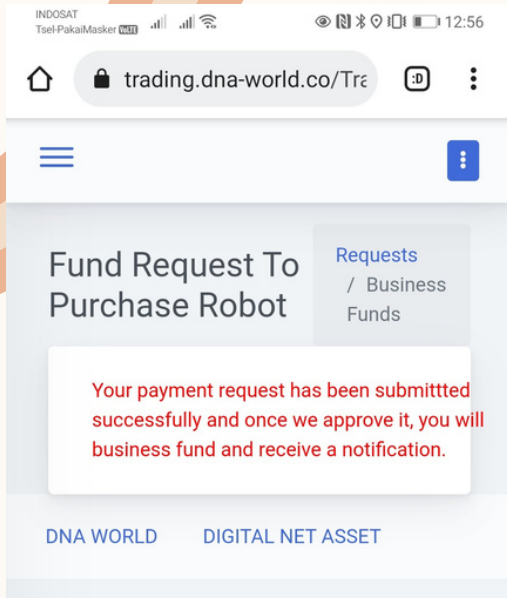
INDOSAT
Tsel-PakaiMasker VoLTE
12:56

trading.dna-world.co/Tra

:D

Fund Request To Purchase Robot

Requests / Business Funds

Your payment request has been submittted successfully and once we approve it, you will business fund and receive a notification.

DNA WORLD DIGITAL NET ASSET